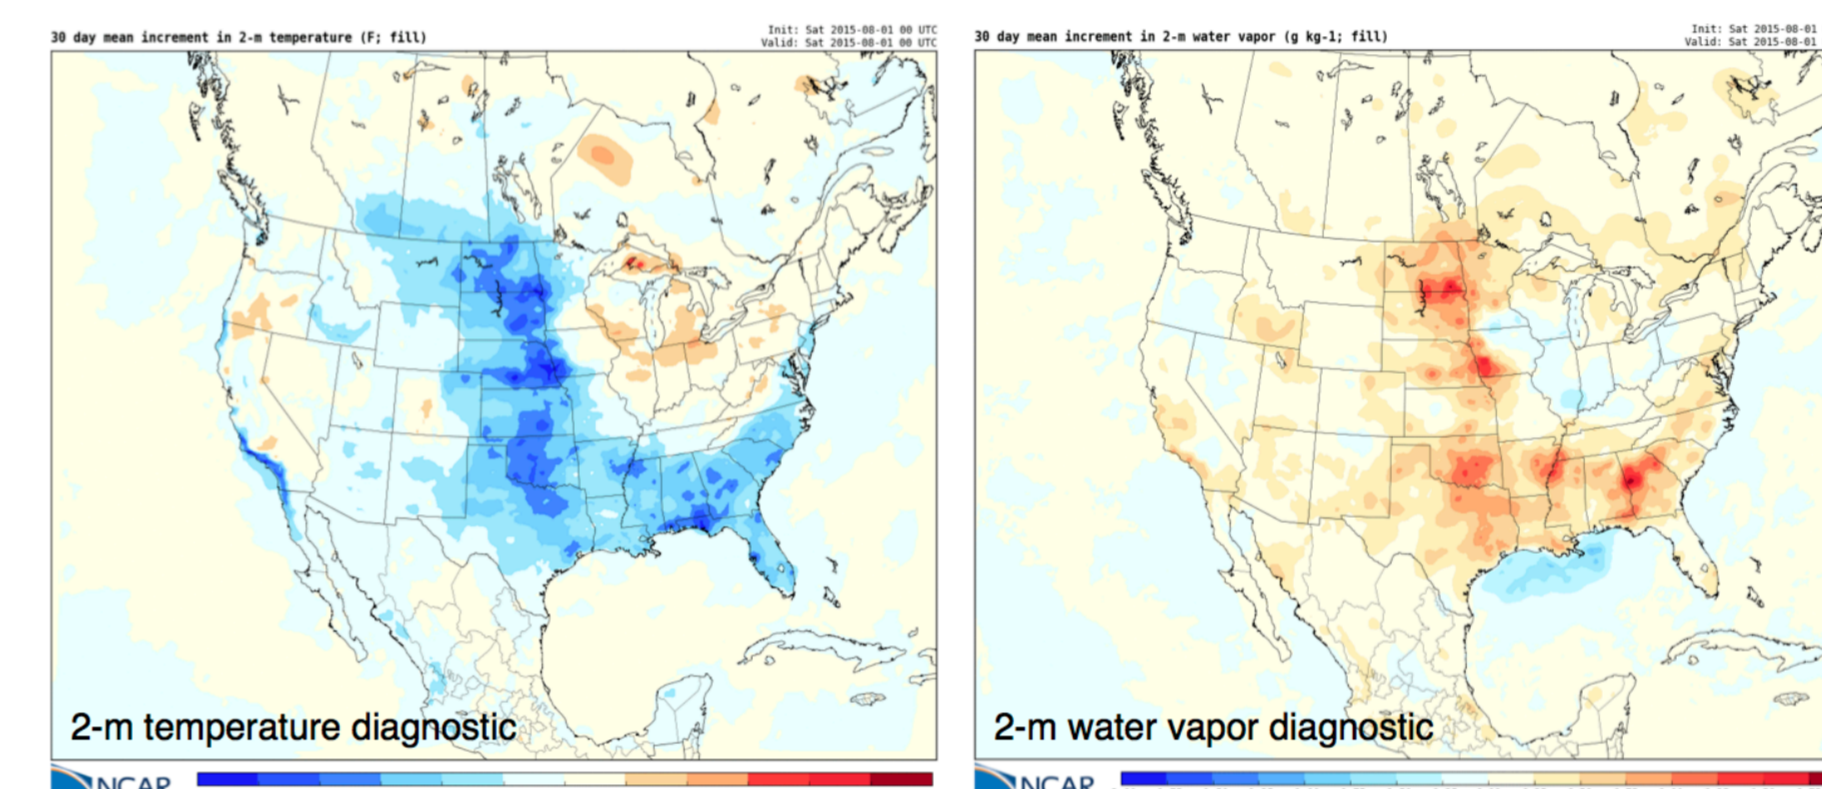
30 day mean increment in 2-m temperature (F; fill)

Init: Sat 2015-08-01 00 UTC
Valid: Sat 2015-08-01 00 UTC

2-m temperature diagnostic

NCAR

30 day mean increment in 2-m water vapor (g kg-1; fill)

Init: Sat 2015-08-01
Valid: Sat 2015-08-01

2-m water vapor diagnostic

NCAR